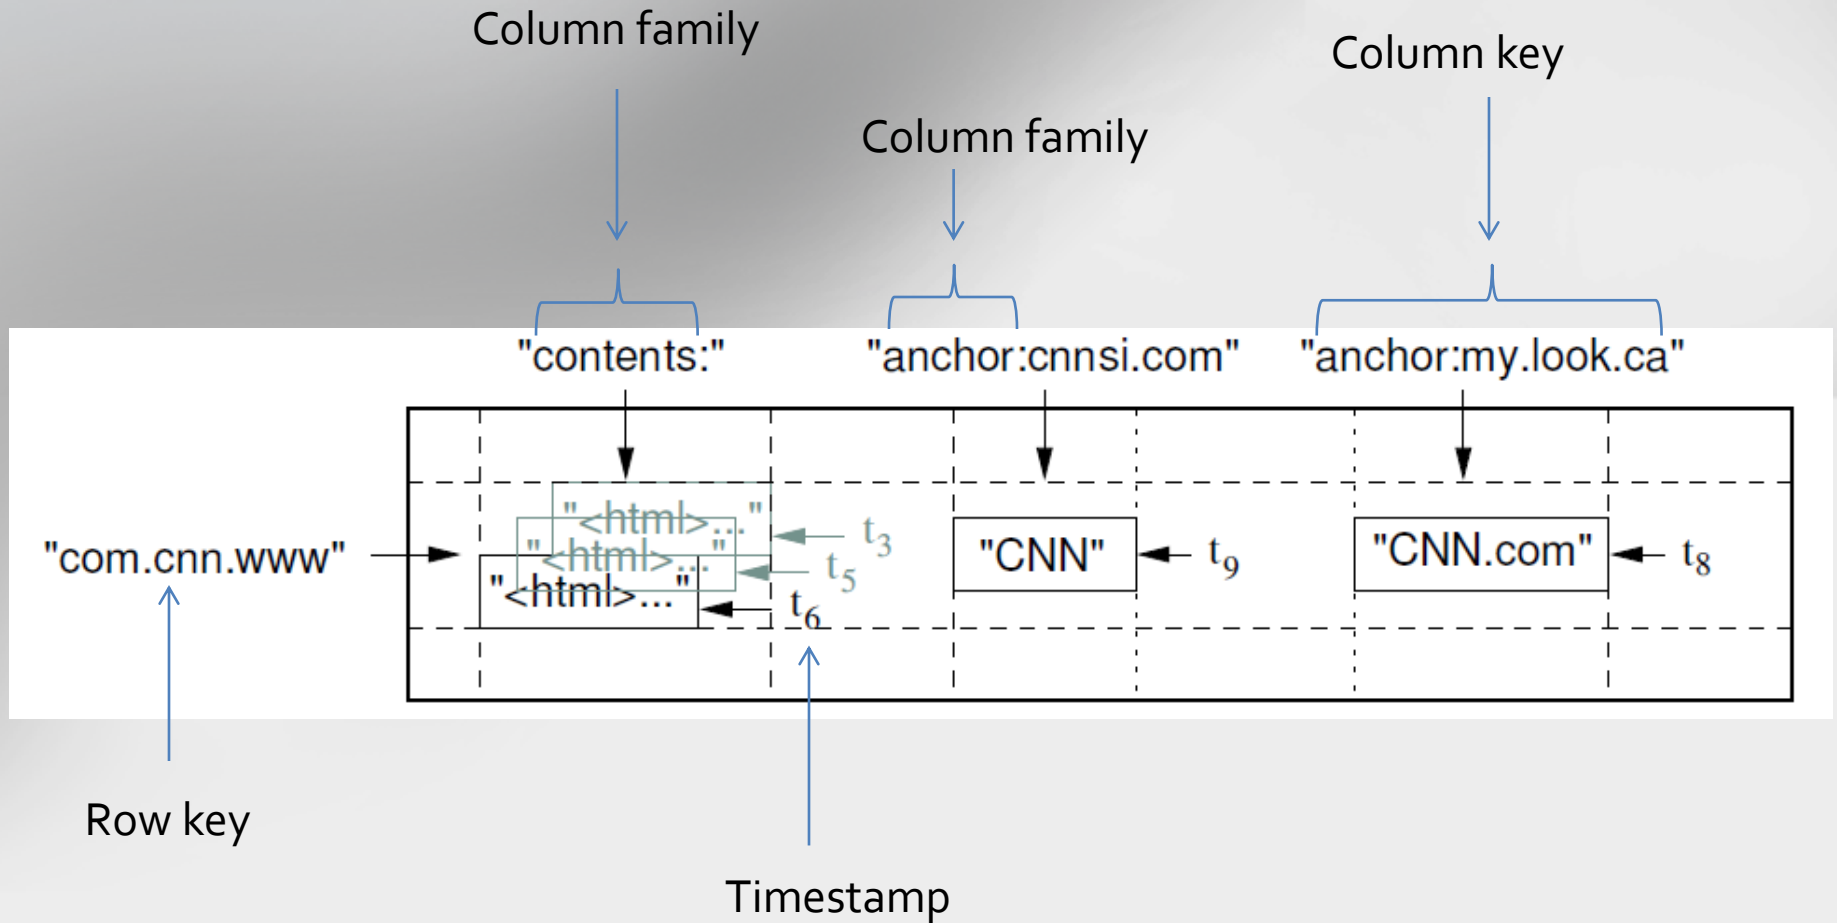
Column family

Column key

Column family

"contents:"

"anchor:cnnsi.com"

"anchor:my.look.ca"

"com.cnn.www"

"<html>..."

"<html>..."

"<html>..."

$t_3$

$t_5$

$t_6$

"CNN"

$t_9$

"CNN.com"

$t_8$

Row key

Timestamp